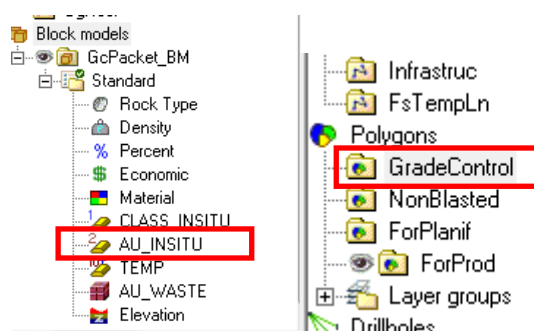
Block models
GcPacket_BM
Standard
Rock Type
Density
Percent
Economic
Material
CLASS_INSITU
AU_INSITU
TEMP
AU_WASTE
Elevation

Infrastruc
FsTempLn
Polygons
GradeControl
NonBlasted
ForPlanif
ForProd
Layer groups
Drillholes